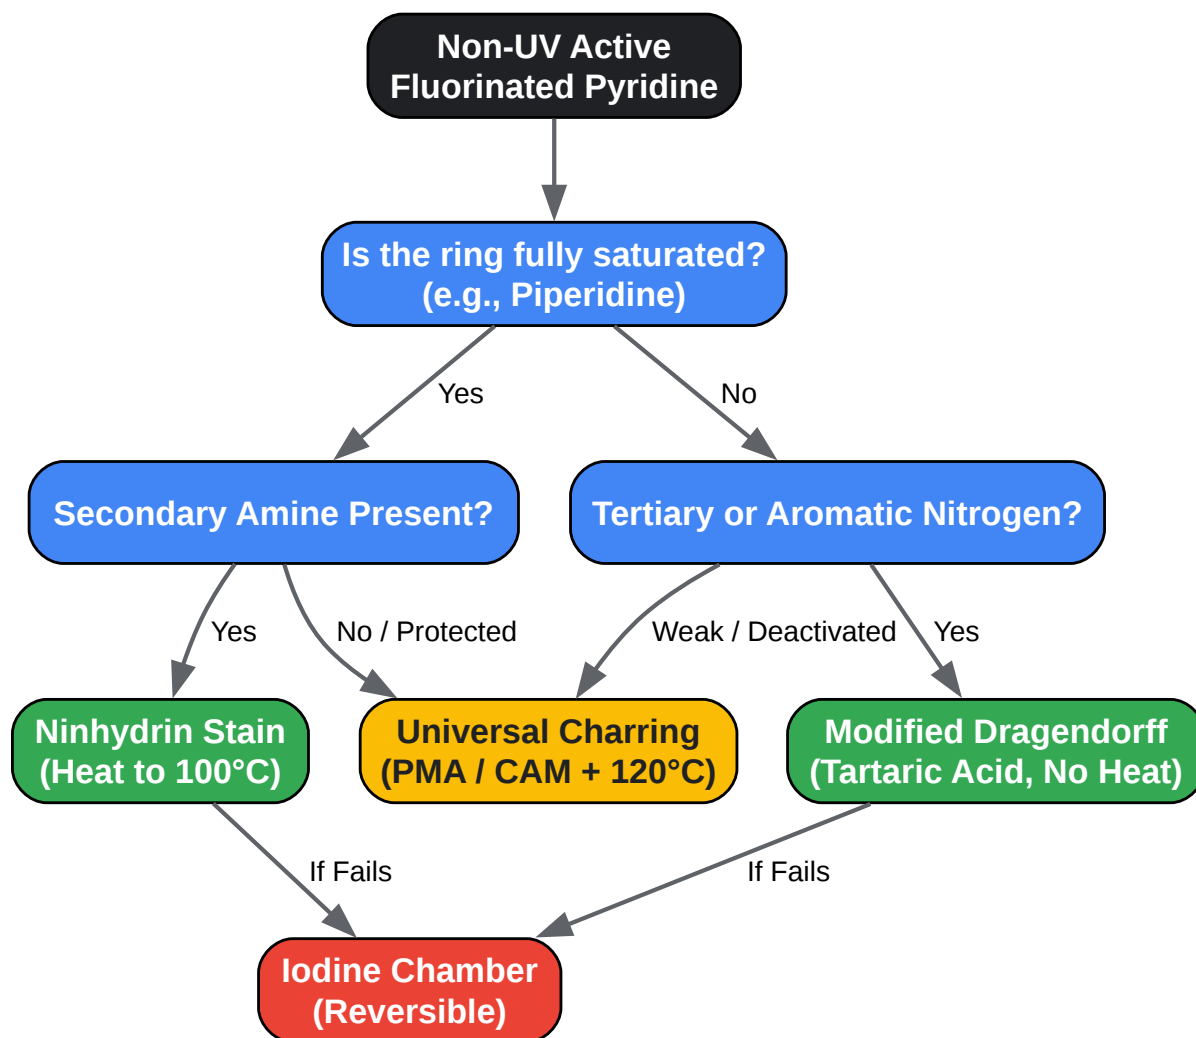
Non-UV Active
Fluorinated Pyridine

Is the ring fully saturated?
(e.g., Piperidine)

Yes

No

Secondary Amine Present?

Tertiary or Aromatic Nitrogen?

Yes

No / Protected

Weak / Deactivated

Yes

Ninhydrin Stain
(Heat to 100°C)

Universal Charring
(PMA / CAM + 120°C)

Modified Dragendorff
(Tartaric Acid, No Heat)

If Fails

If Fails

Iodine Chamber
(Reversible)